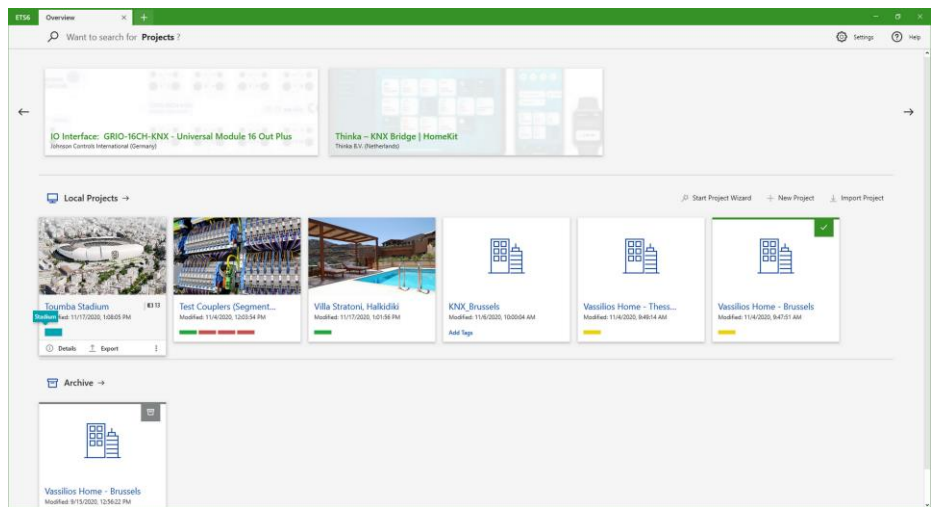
ETS6 Overview × +

Want to search for **Projects** ?

Settings Help

←

IO Interface: GRIO-16CH-KNX - Universal Module 16 Out Plus
Johnson Controls International (Germany)

Thinka – KNX Bridge | HomeKit
Thinka B.V. (Netherlands)

→

Local Projects →

Start Project Wizard + New Project Import Project

Toumba Stadium
Stadium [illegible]fied: 11/17/2020, 1:08:05 PM

Details Export

Test Couplers (Segment...
Modified: 11/4/2020, 12:03:54 PM

Villa Stratoni, Halkidiki
Modified: 11/17/2020, 1:01:56 PM

KNX_Brussels
Modified: 11/6/2020, 10:00:04 AM
Add Tags

Vassilios Home - Thess...
Modified: 11/4/2020, 9:49:14 AM

Vassilios Home - Brussels
Modified: 11/4/2020, 9:47:51 AM

Archive →

Vassilios Home - Brussels
Modified: 9/13/2020, 12:56:22 PM